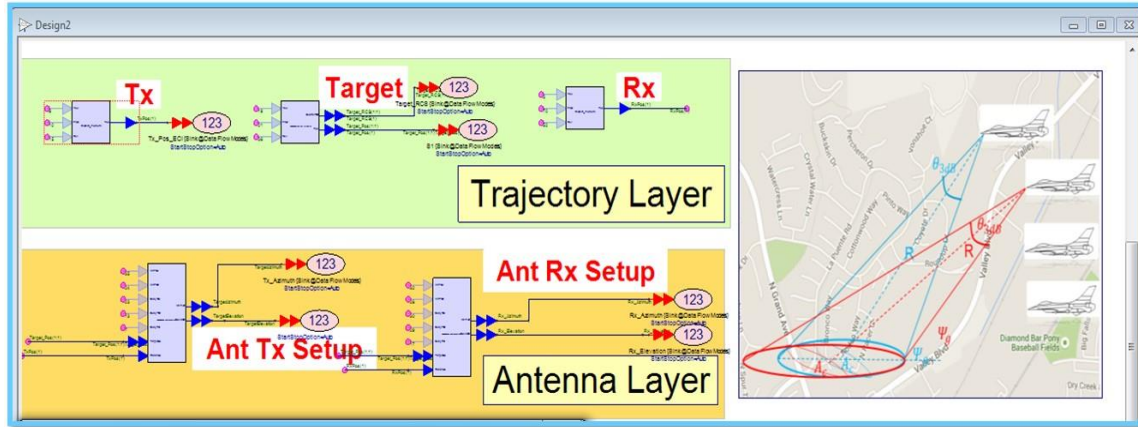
Design2

Tx

123

Tx_Pos_ECI (Sink@Data Flow Models)
StartStopOption=Auto

Target

123

Target_RCS (Sink@Data Flow Models)
StartStopOption=Auto

123

S1 (Sink@Data Flow Models)
StartStopOption=Auto

Rx

Trajectory Layer

123

Tx_Azimuth (Sink@Data Flow Models)
StartStopOption=Auto

123

StartStopOption=Auto

Ant Tx Setup

Ant Rx Setup

123

Rx_Azimuth (Sink@Data Flow Models)
StartStopOption=Auto

123

Rx_Elevation (Sink@Data Flow Models)
StartStopOption=Auto

Antenna Layer

$\theta_{3dB}$

$\theta_{3dB}$

R

R

$\psi$

$\psi$

$A_r$

$A_t$

Diamond Bar Pony Baseball Fields

N Grand Ave

Valley

Dry Creek